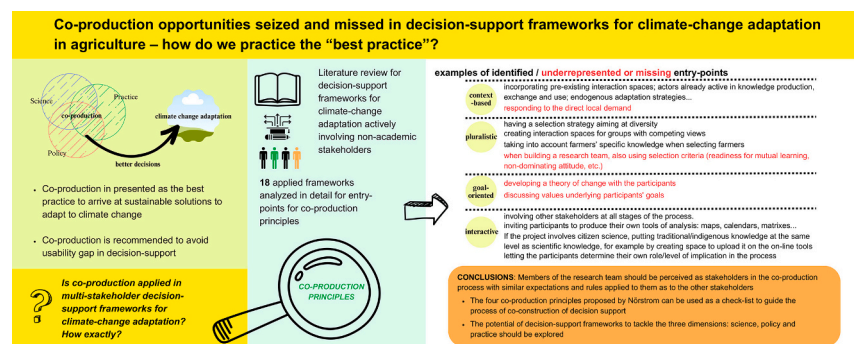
Co-production opportunities seized and missed in decision-support frameworks for climate-change adaptation in agriculture – how do we practice the "best practice"?

Science
Practice
co-production
Policy
climate change adaptation
better decisions

• Co-production in presented as the best practice to arrive at sustainable solutions to adapt to climate change

• Co-production is recommended to avoid usability gap in decision-support

Is co-production applied in multi-stakeholder decision-support frameworks for climate-change adaptation? How exactly?

Literature review for decision-support frameworks for climate-change adaptation actively involving non-academic stakeholders

18 applied frameworks analyzed in detail for entry-points for co-production principles

CO-PRODUCTION PRINCIPLES

examples of identified / underrepresented or missing entry-points

context-based
incorporating pre-existing interaction spaces; actors already active in knowledge production, exchange and use; endogenous adaptation strategies...
responding to the direct local demand

pluralistic
having a selection strategy aiming at diversity
creating interaction spaces for groups with competing views
taking into account farmers' specific knowledge when selecting farmers
when building a research team, also using selection criteria (readiness for mutual learning, non-dominating attitude, etc.)

goal-oriented
developing a theory of change with the participants
discussing values underlying participants' goals

interactive
involving other stakeholders at all stages of the process.
inviting participants to produce their own tools of analysis: maps, calendars, matrixes...
If the project involves citizen science, putting traditional/indigenous knowledge at the same level as scientific knowledge, for example by creating space to upload it on the on-line tools
letting the participants determine their own role/level of implication in the process

CONCLUSIONS: Members of the research team should be perceived as stakeholders in the co-production process with similar expectations and rules applied to them as to the other stakeholders

• The four co-production principles proposed by Nörstrom can be used as a check-list to guide the process of co-construction of decision support

• The potential of decision-support frameworks to tackle the three dimensions: science, policy and practice should be explored